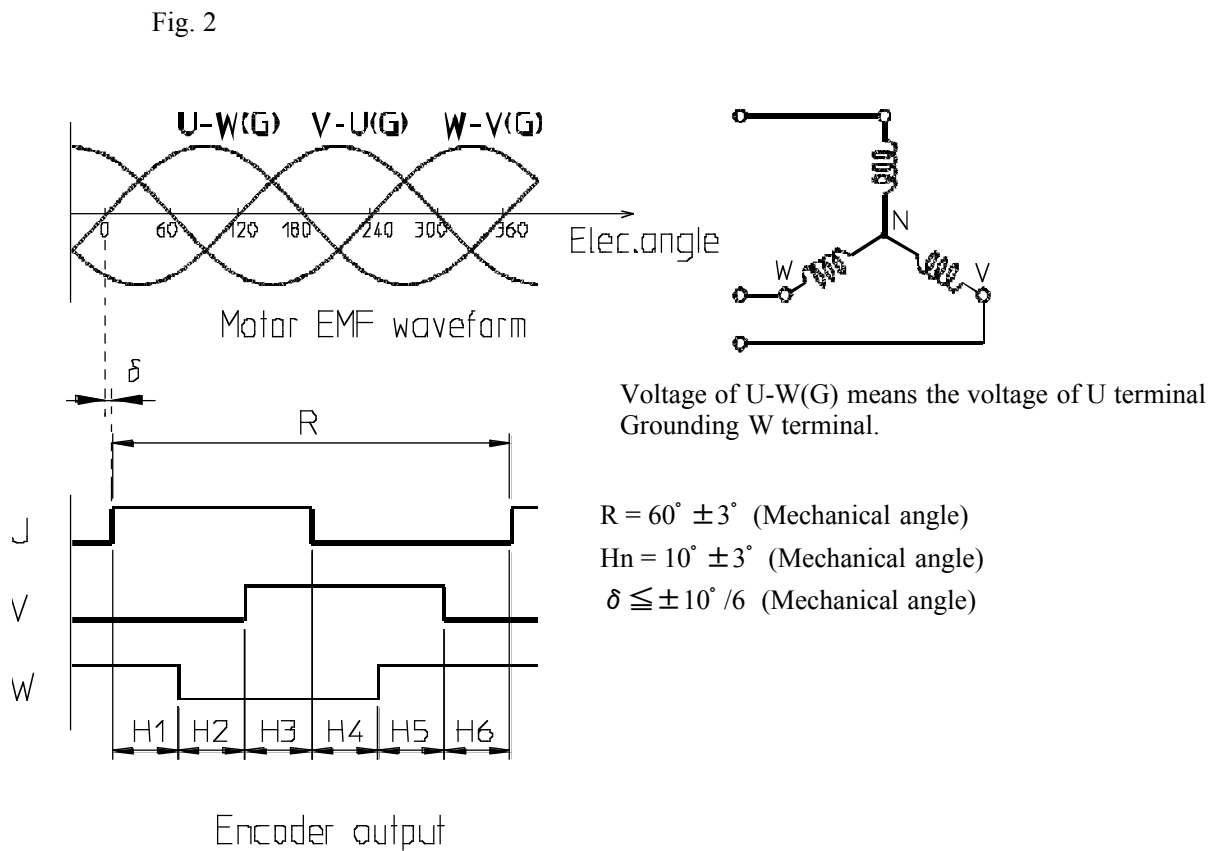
Fig. 2

U-W(G) V-U(G) W-V(G)

0 60 120 180 240 300 360

Elec.angle

Motor EMF waveform

N

W

V

$\delta$

R

J

V

W

H1 H2 H3 H4 H5 H6

Encoder output

Voltage of U-W(G) means the voltage of U terminal Grounding W terminal.

R = 60° ±3° (Mechanical angle)
Hn = 10° ±3° (Mechanical angle)
$\delta \leqq \pm 10^\circ/6$ (Mechanical angle)